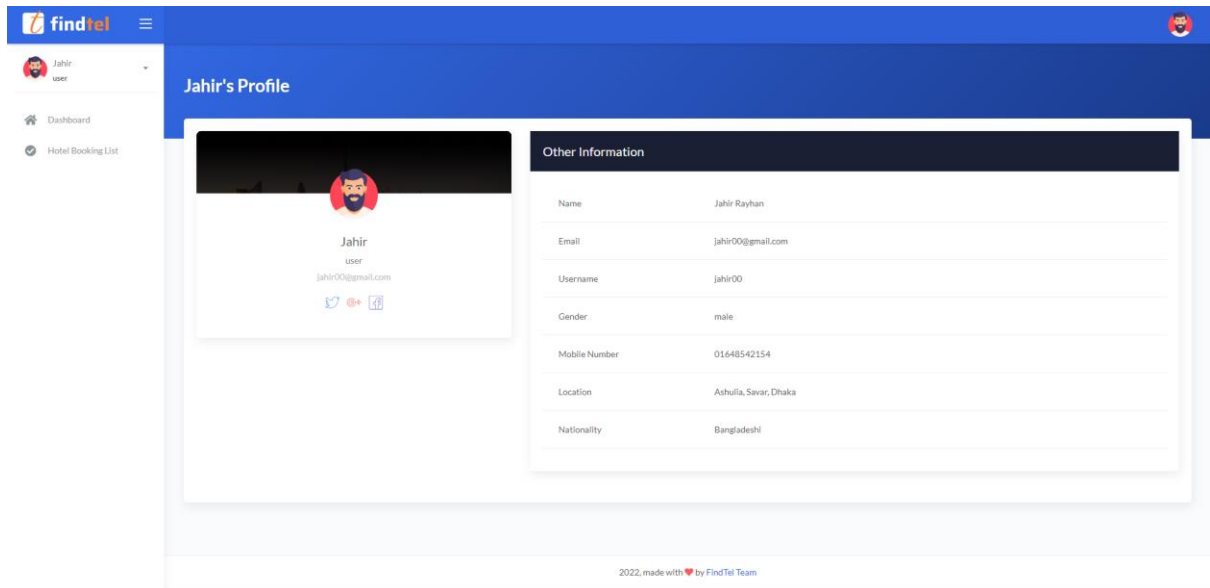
findtel

Jahir
user

Dashboard

Hotel Booking List

Jahir's Profile

Jahir
user
jahir00@gmail.com

Other Information

| Name | Jahir Rayhan |
|---|---|
| Email | jahir00@gmail.com |
| Username | jahir00 |
| Gender | male |
| Mobile Number | 01648542154 |
| Location | Ashulia, Savar, Dhaka |
| Nationality | Bangladeshi |

2022, made with ♥ by FindTel Team